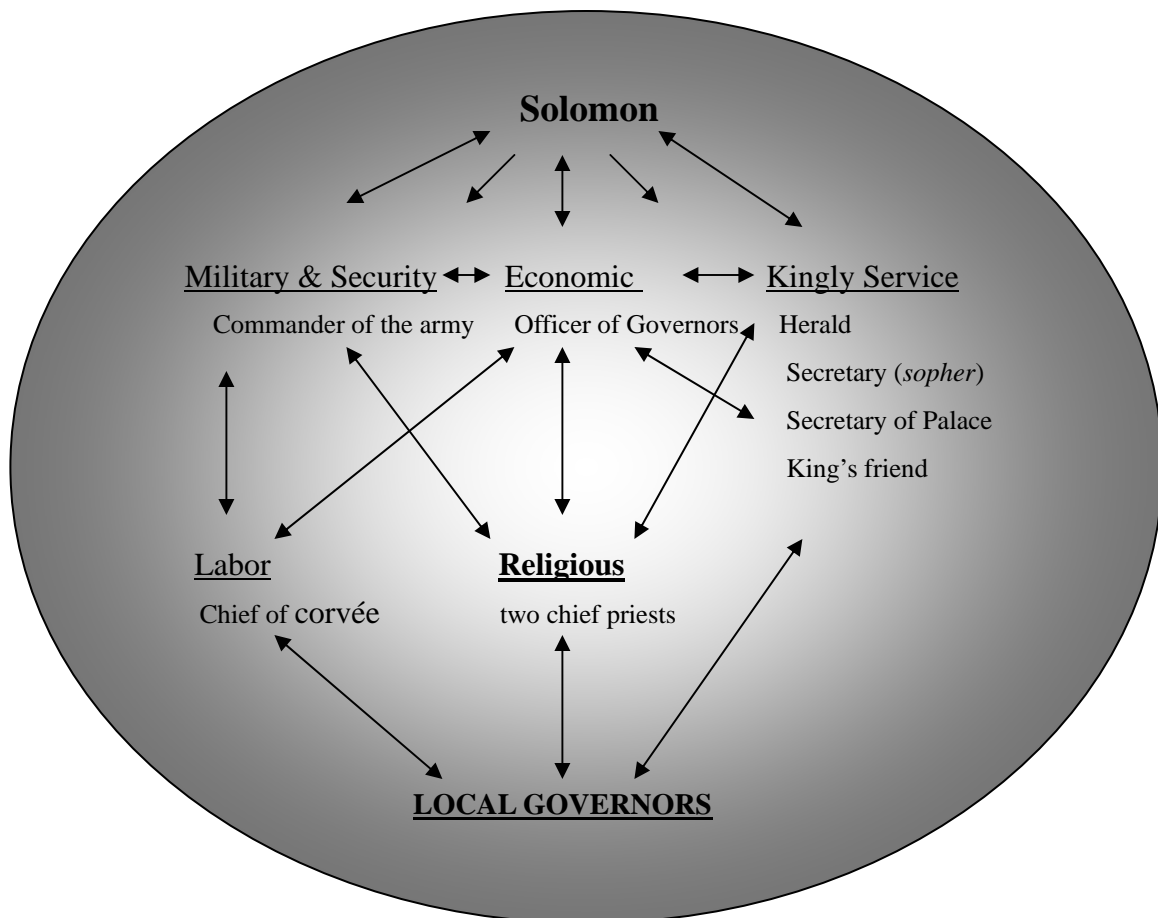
Solomon

Military & Security

Commander of the army

Economic

Officer of Governors

Kingly Service

Herald

Secretary (sopher)

Secretary of Palace

King's friend

Labor

Chief of corvée

Religious

two chief priests

LOCAL GOVERNORS